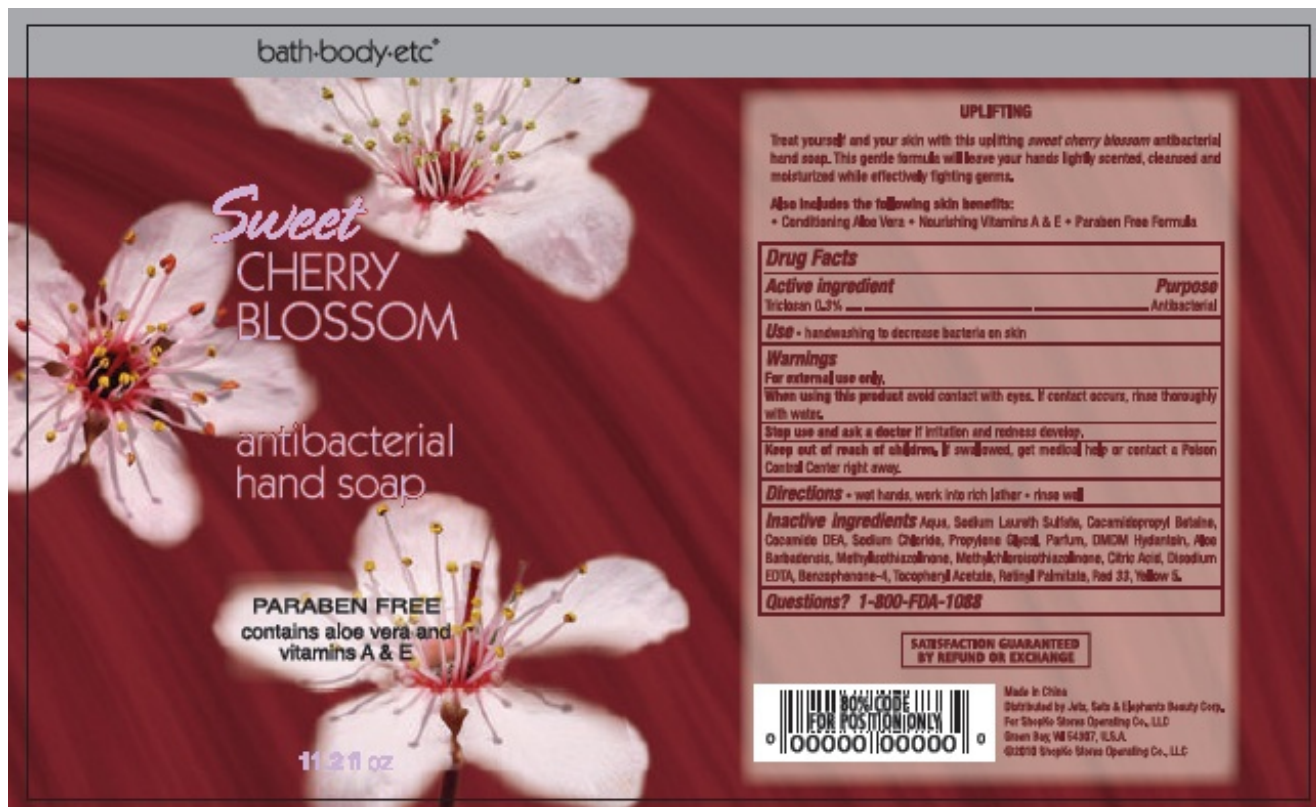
bath·body·etc®

Sweet
CHERRY
BLOSSOM

antibacterial
hand soap

PARABEN FREE
contains aloe vera and vitamins A & E

11.2 fl oz

UPLIFTING

Treat yourself and your skin with this uplifting *sweet cherry blossom* antibacterial hand soap. This gentle formula will leave your hands lightly scented, cleansed and moisturized while effectively fighting germs.

Also includes the following skin benefits:
• Conditioning Aloe Vera • Nourishing Vitamins A & E • Paraben Free Formula

Drug Facts

| Active ingredient | Purpose |
|---|---|
| Triclosan 0.3% | Antibacterial |

Use • handwashing to decrease bacteria on skin

Warnings
For external use only.
When using this product avoid contact with eyes. If contact occurs, rinse thoroughly with water.
Stop use and ask a doctor if irritation and redness develop.
Keep out of reach of children. If swallowed, get medical help or contact a Poison Control Center right away.

Directions • wet hands, work into rich lather • rinse well

Inactive Ingredients Aqua, Sodium Laureth Sulfate, Cocamidopropyl Betaine, Cocamide DEA, Sodium Chloride, Propylene Glycol, Parfum, DMDM Hydantoin, Aloe Barbadensis, Methylisothiazolinone, Methylchloroisothiazolinone, Citric Acid, Disodium EDTA, Benzophenone-4, Tocopheryl Acetate, Retinyl Palmitate, Red 33, Yellow 5.

Questions? 1-800-FDA-1088

SATISFACTION GUARANTEED
BY REFUND OR EXCHANGE

80% CODE
FOR POSITION ONLY
0 00000 00000 0

Made in China
Distributed by Jets, Sets & Elephants Beauty Corp.,
For ShopKo Stores Operating Co., LLC
Green Bay, WI 54307, U.S.A.
©2010 ShopKo Stores Operating Co., LLC